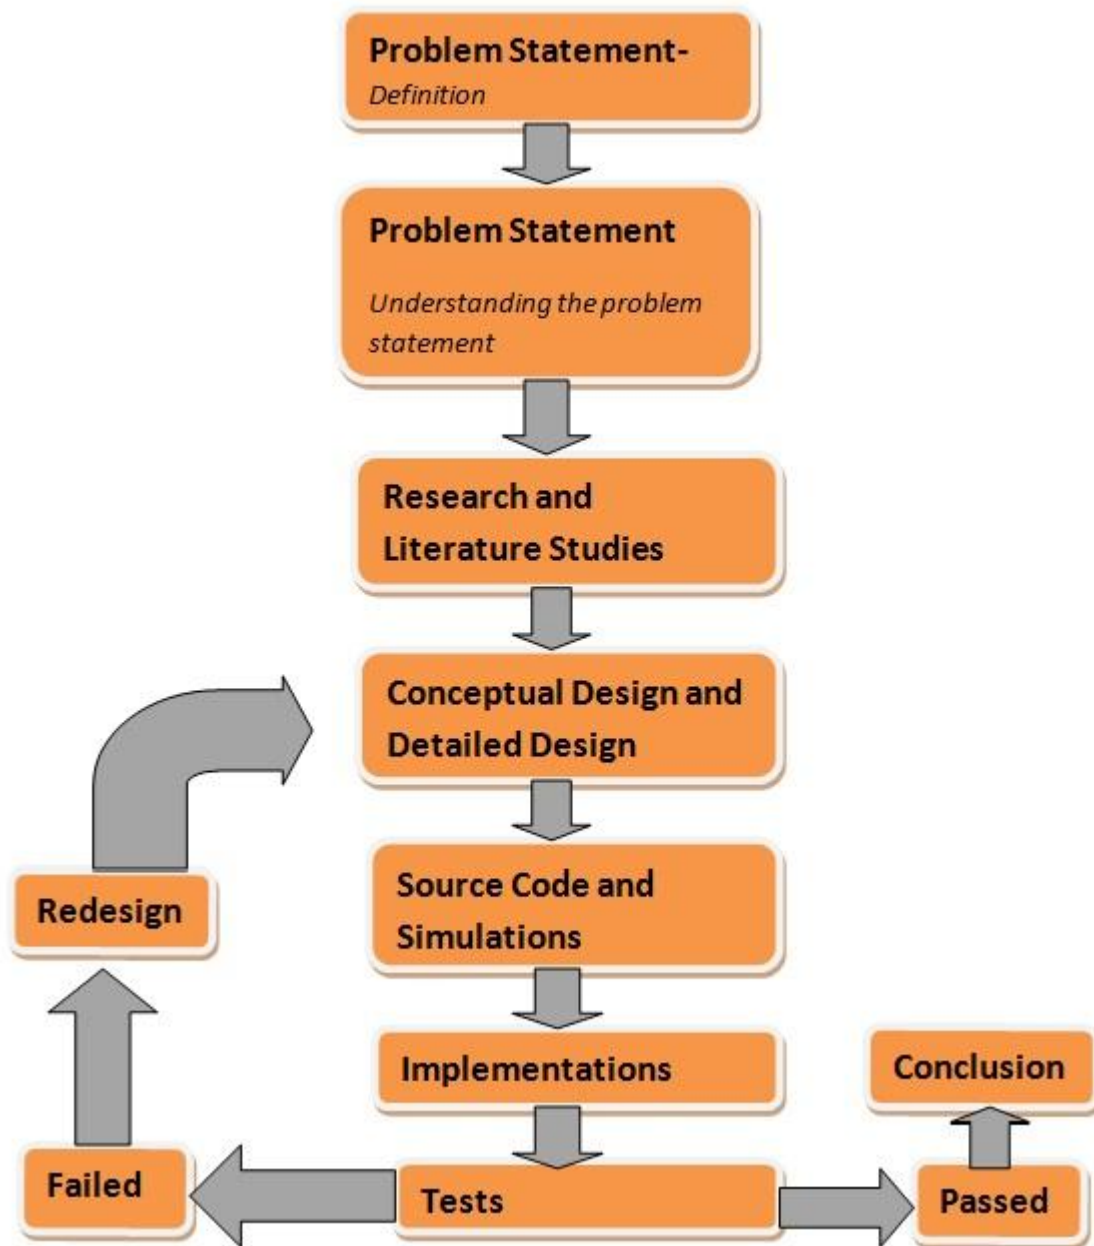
Problem Statement-
Definition

Problem Statement

Understanding the problem statement

Research and Literature Studies

Conceptual Design and Detailed Design

Source Code and Simulations

Implementations

Tests

Failed

Redesign

Passed

Conclusion